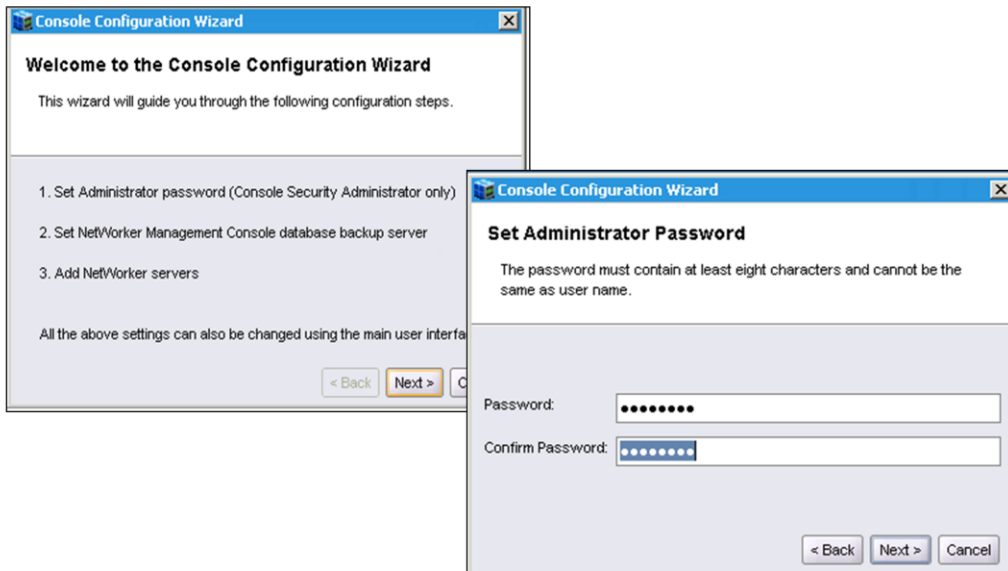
Console Configuration Wizard

Welcome to the Console Configuration Wizard

This wizard will guide you through the following configuration steps.

1. Set Administrator password (Console Security Administrator only)

2. Set NetWorker Management Console database backup server

3. Add NetWorker servers

All the above settings can also be changed using the main user interfa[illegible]

< Back Next > C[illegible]

Console Configuration Wizard

Set Administrator Password

The password must contain at least eight characters and cannot be the same as user name.

Password: ••••••••

Confirm Password: ••••••••

< Back Next > Cancel